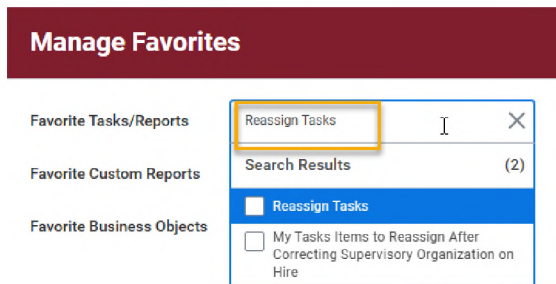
Manage Favorites

Favorite Tasks/Reports

Reassign Tasks

Search Results (2)

Reassign Tasks

My Tasks Items to Reassign After Correcting Supervisory Organization on Hire

Favorite Custom Reports

Favorite Business Objects